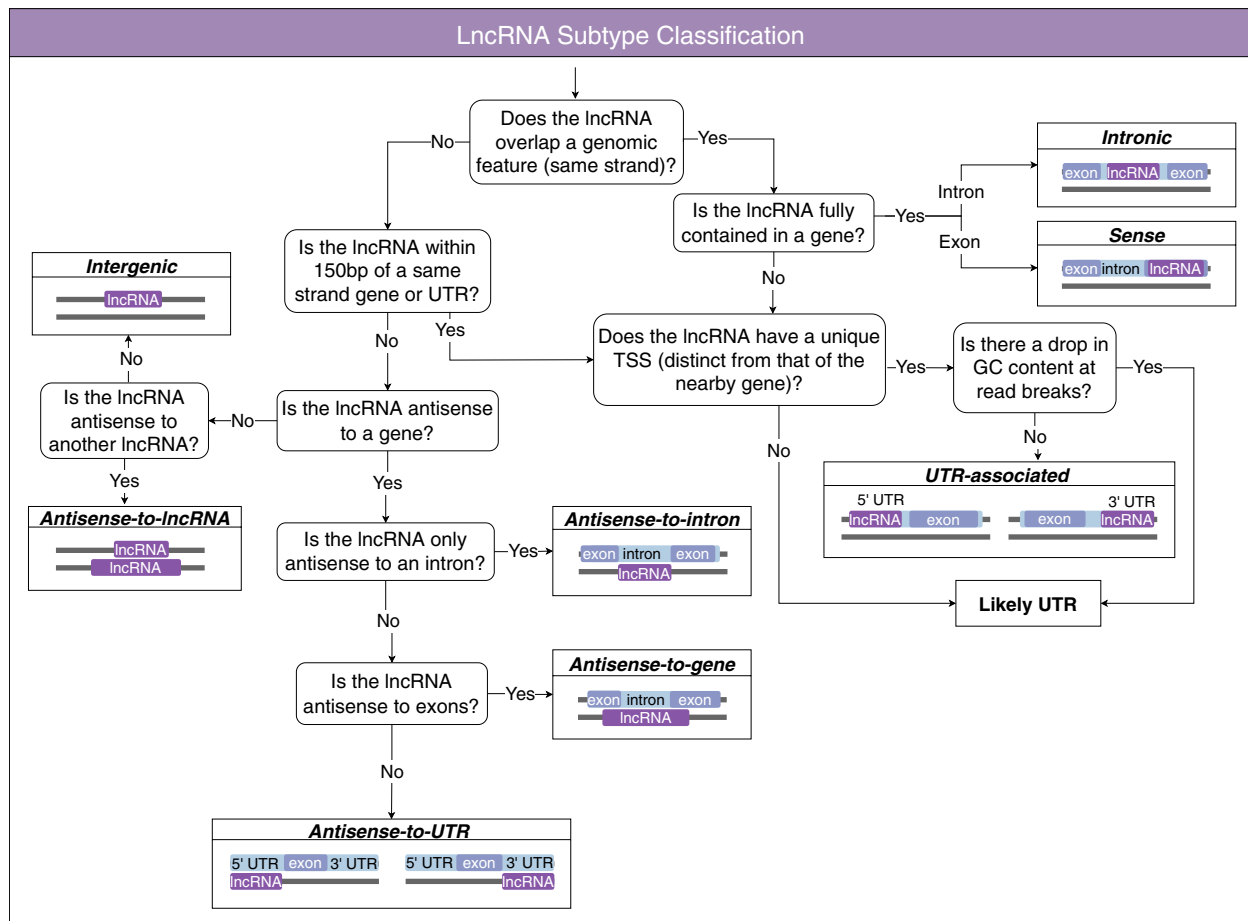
LncRNA Subtype Classification

Does the lncRNA overlap a genomic feature (same strand)?

No

Yes

Is the lncRNA fully contained in a gene?

Yes

Intron

Exon

Intronic

exon lncRNA exon

Sense

exon intron lncRNA

No

Is the lncRNA within 150bp of a same strand gene or UTR?

Yes

No

Does the lncRNA have a unique TSS (distinct from that of the nearby gene)?

Yes

Is there a drop in GC content at read breaks?

Yes

No

UTR-associated

5' UTR

lncRNA exon

3' UTR

exon lncRNA

No

Likely UTR

Intergenic

lncRNA

No

Is the lncRNA antisense to another lncRNA?

No

Is the lncRNA antisense to a gene?

Yes

Antisense-to-lncRNA

lncRNA

lncRNA

Yes

Is the lncRNA only antisense to an intron?

Yes

Antisense-to-intron

exon intron exon

lncRNA

No

Is the lncRNA antisense to exons?

Yes

Antisense-to-gene

exon intron exon

lncRNA

No

Antisense-to-UTR

5' UTR exon 3' UTR

lncRNA

5' UTR exon 3' UTR

lncRNA